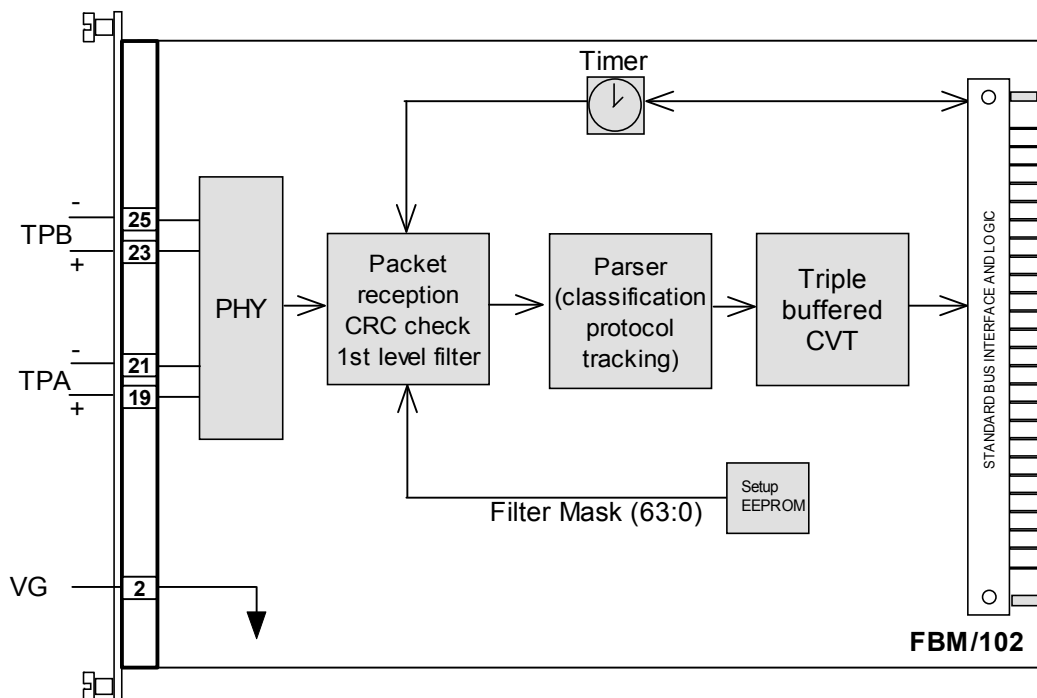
Timer

-
25
TPB
23
+

-
21
TPA
19
+

PHY

Packet reception CRC check 1st level filter

Parser (classification protocol tracking)

Triple buffered CVT

STANDARD BUS INTERFACE AND LOGIC

Setup EEPROM

Filter Mask (63:0)

VG
2

FBM/102